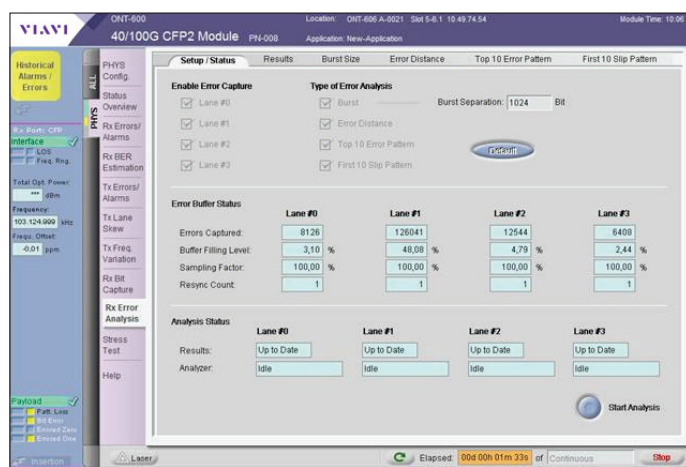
VIAVI
ONT-600
40/100G CFP2 Module PN-008
Location: ONT-606 A-0021 Slot 5-6.1 10.49.74.54
Application: New-Application
Module Time: 10:06

Historical Alarms / Errors
Rx Port: CFP
Interface
LOS
Freq. Rng.
Total Opt. Power:
*** dBm
Frequency:
103.124.999 kHz
Frequ. Offset:
-0,01 ppm
Payload
Patt. Loss
Bit Error
Errored Zero
Errored One
Insertion

ALL
PHYS
PHYS Config.
Status Overview
Rx Errors/ Alarms
Rx BER Estimation
Tx Errors/ Alarms
Tx Lane Skew
Tx Freq. Variation
Rx Bit Capture
Rx Error Analysis
Stress Test
Help

Setup / Status | Results | Burst Size | Error Distance | Top 10 Error Pattern | First 10 Slip Pattern

Enable Error Capture
Lane #0
Lane #1
Lane #2
Lane #3

Type of Error Analysis
Burst
Error Distance
Top 10 Error Pattern
First 10 Slip Pattern
Burst Separation: 1024 Bit
Default

Error Buffer Status

| | Lane #0 | Lane #1 | Lane #2 | Lane #3 |
|---|---|---|---|---|
| Errors Captured: | 8126 | 126041 | 12544 | 6408 |
| Buffer Filling Level: | 3,10 % | 48,08 % | 4,79 % | 2,44 % |
| Sampling Factor: | 100,00 % | 100,00 % | 100,00 % | 100,00 % |
| Resync Count: | 1 | 1 | 1 | 1 |

Analysis Status

| | Lane #0 | Lane #1 | Lane #2 | Lane #3 |
|---|---|---|---|---|
| Results: | Up to Date | Up to Date | Up to Date | Up to Date |
| Analyzer: | Idle | Idle | Idle | Idle |

Start Analysis

Laser
Elapsed: 00d 00h 01m 33s of Continuous
Stop